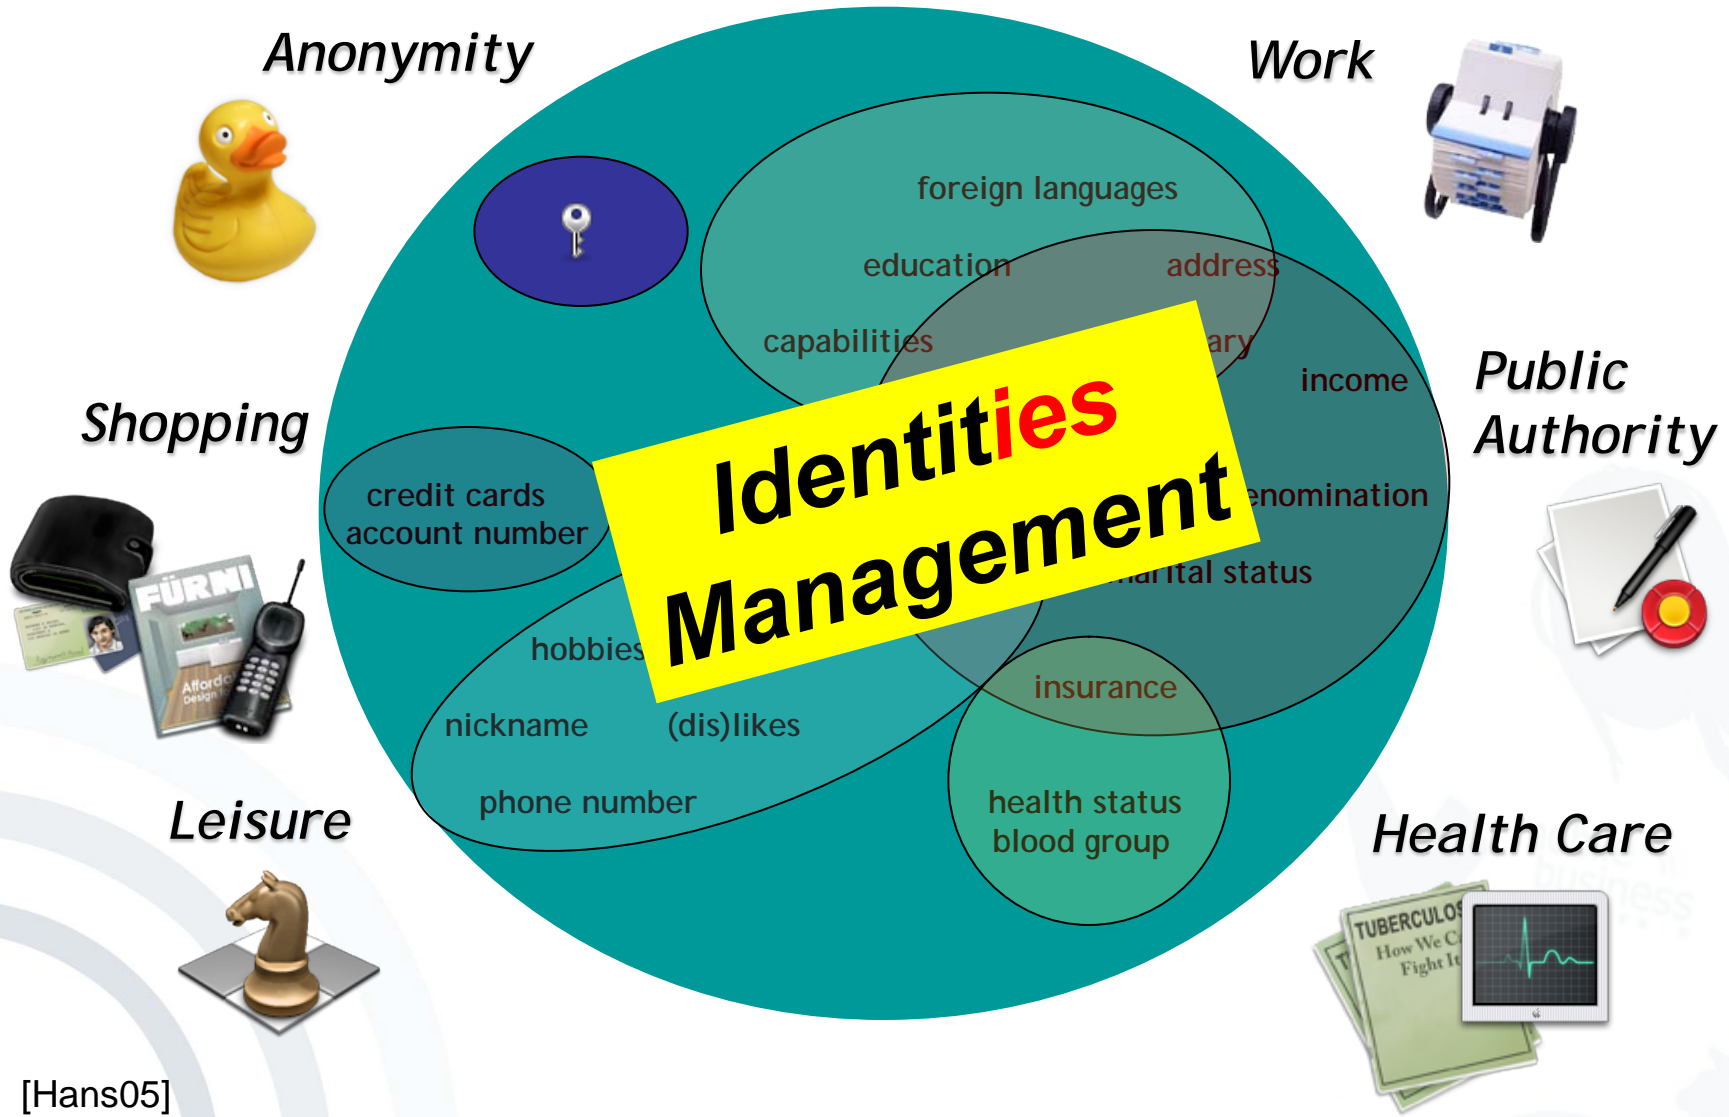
Anonymity

Work

foreign languages

education

address

capabilities

ary

income

Public Authority

Shopping

credit cards
account number

Identities Management

enomination

arital status

hobbies

insurance

nickname

(dis)likes

phone number

health status
blood group

Leisure

Health Care

FÜRNI

Afforda Design

TUBERCULOS How We C Fight It

[Hans05]